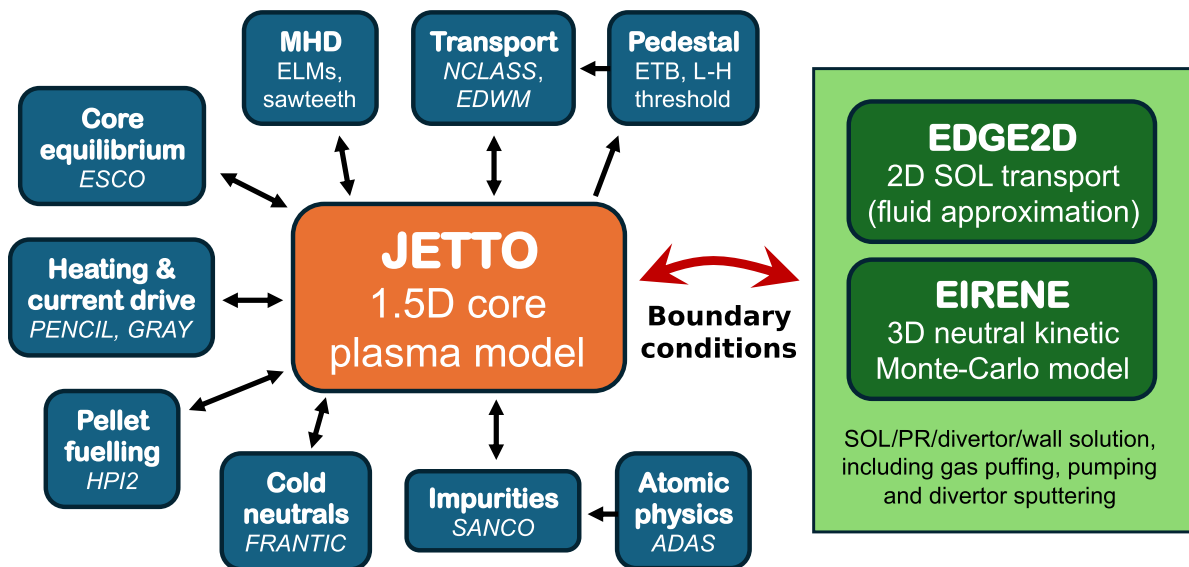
MHD
ELMs, sawteeth

Transport
NCLASS, EDWM

Pedestal
ETB, L-H threshold

Core equilibrium
ESCO

Heating & current drive
PENCIL, GRAY

Pellet fuelling
HPI2

Cold neutrals
FRANTIC

Impurities
SANCO

Atomic physics
ADAS

JETTO
1.5D core plasma model

Boundary conditions

EDGE2D
2D SOL transport (fluid approximation)

EIRENE
3D neutral kinetic Monte-Carlo model

SOL/PR/divertor/wall solution, including gas puffing, pumping and divertor sputtering